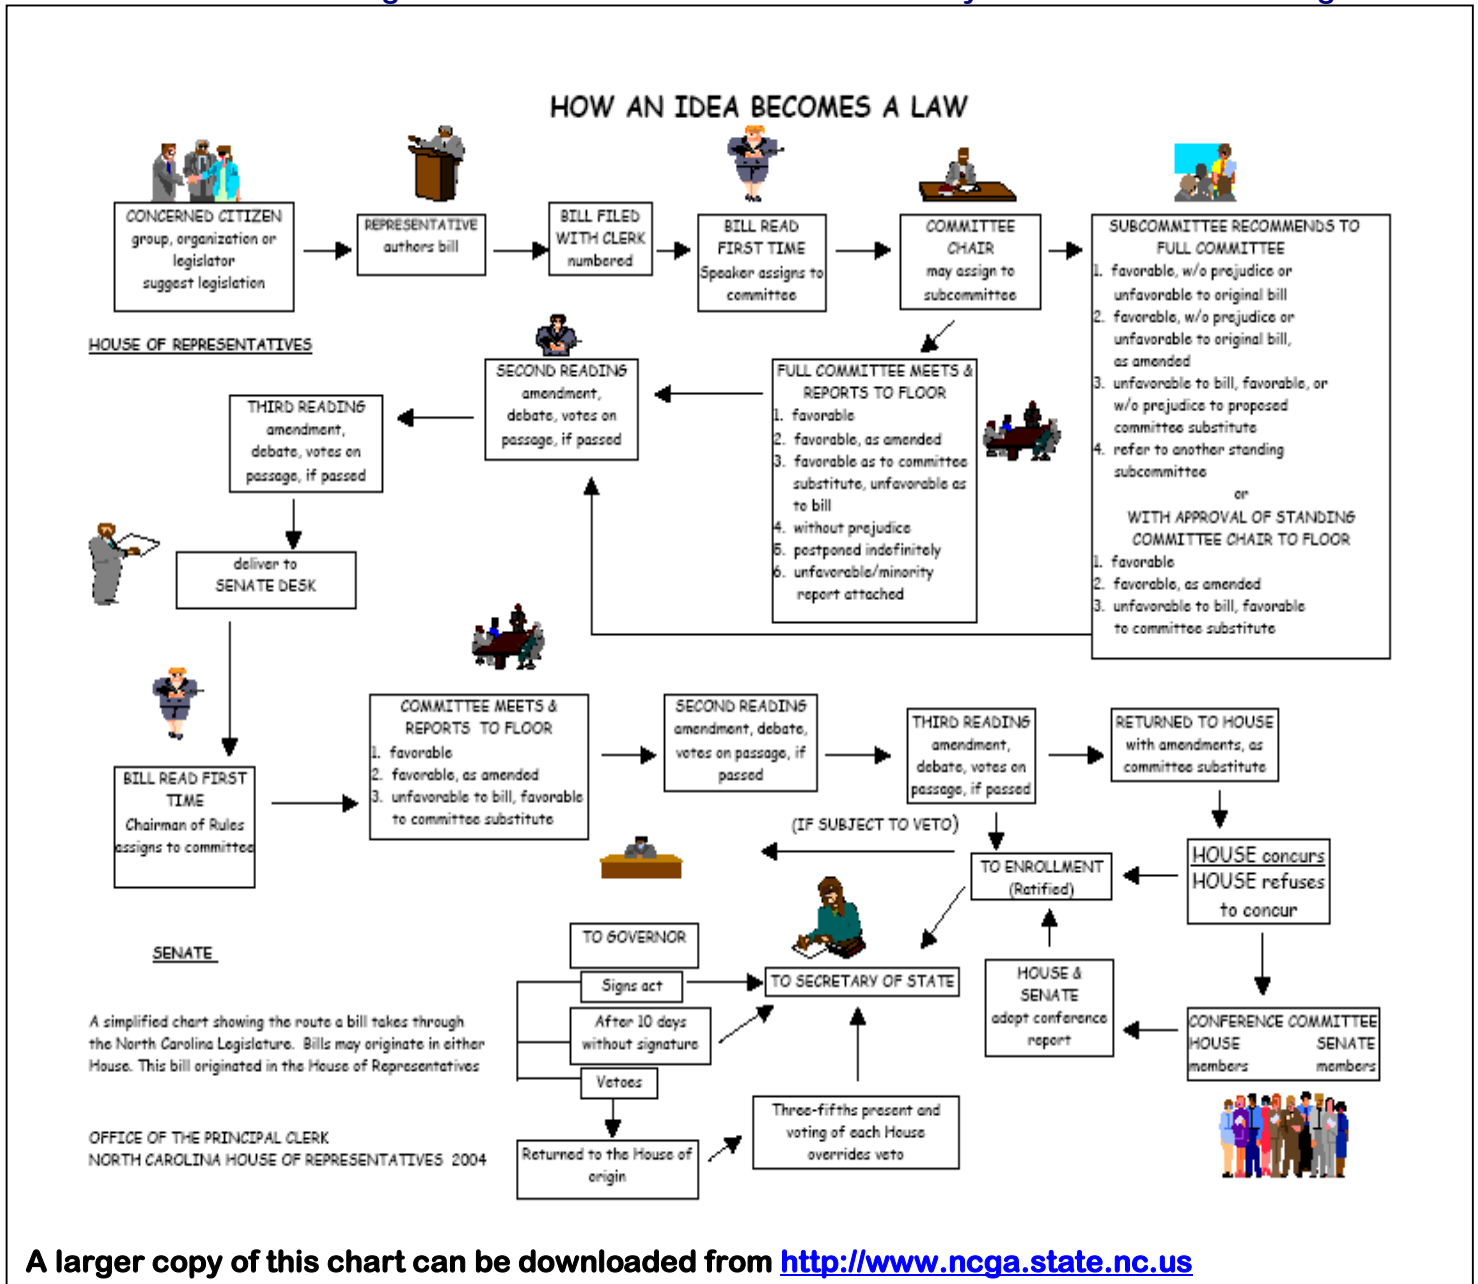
HOW AN IDEA BECOMES A LAW

CONCERNED CITIZEN group, organization or legislator suggest legislation

REPRESENTATIVE authors bill

BILL FILED WITH CLERK numbered

BILL READ FIRST TIME Speaker assigns to committee

COMMITTEE CHAIR may assign to subcommittee

SUBCOMMITTEE RECOMMENDS TO FULL COMMITTEE
1. favorable, w/o prejudice or unfavorable to original bill
2. favorable, w/o prejudice or unfavorable to original bill, as amended
3. unfavorable to bill, favorable, or w/o prejudice to proposed committee substitute
4. refer to another standing subcommittee
or
WITH APPROVAL OF STANDING COMMITTEE CHAIR TO FLOOR
1. favorable
2. favorable, as amended
3. unfavorable to bill, favorable to committee substitute

HOUSE OF REPRESENTATIVES

FULL COMMITTEE MEETS & REPORTS TO FLOOR
1. favorable
2. favorable, as amended
3. favorable as to committee substitute, unfavorable as to bill
4. without prejudice
5. postponed indefinitely
6. unfavorable/minority report attached

SECOND READING amendment, debate, votes on passage, if passed

THIRD READING amendment, debate, votes on passage, if passed

deliver to SENATE DESK

BILL READ FIRST TIME Chairman of Rules assigns to committee

COMMITTEE MEETS & REPORTS TO FLOOR
1. favorable
2. favorable, as amended
3. unfavorable to bill, favorable to committee substitute

SECOND READING amendment, debate, votes on passage, if passed

THIRD READING amendment, debate, votes on passage, if passed

RETURNED TO HOUSE with amendments, as committee substitute

HOUSE concurs
HOUSE refuses to concur

(IF SUBJECT TO VETO)

TO ENROLLMENT (Ratified)

CONFERENCE COMMITTEE
HOUSE members SENATE members

HOUSE & SENATE adopt conference report

SENATE

TO GOVERNOR

Signs act

After 10 days without signature

Vetoes

TO SECRETARY OF STATE

Three-fifths present and voting of each House overrides veto

Returned to the House of origin

A simplified chart showing the route a bill takes through the North Carolina Legislature. Bills may originate in either House. This bill originated in the House of Representatives

OFFICE OF THE PRINCIPAL CLERK
NORTH CAROLINA HOUSE OF REPRESENTATIVES 2004

A larger copy of this chart can be downloaded from http://www.ncga.state.nc.us